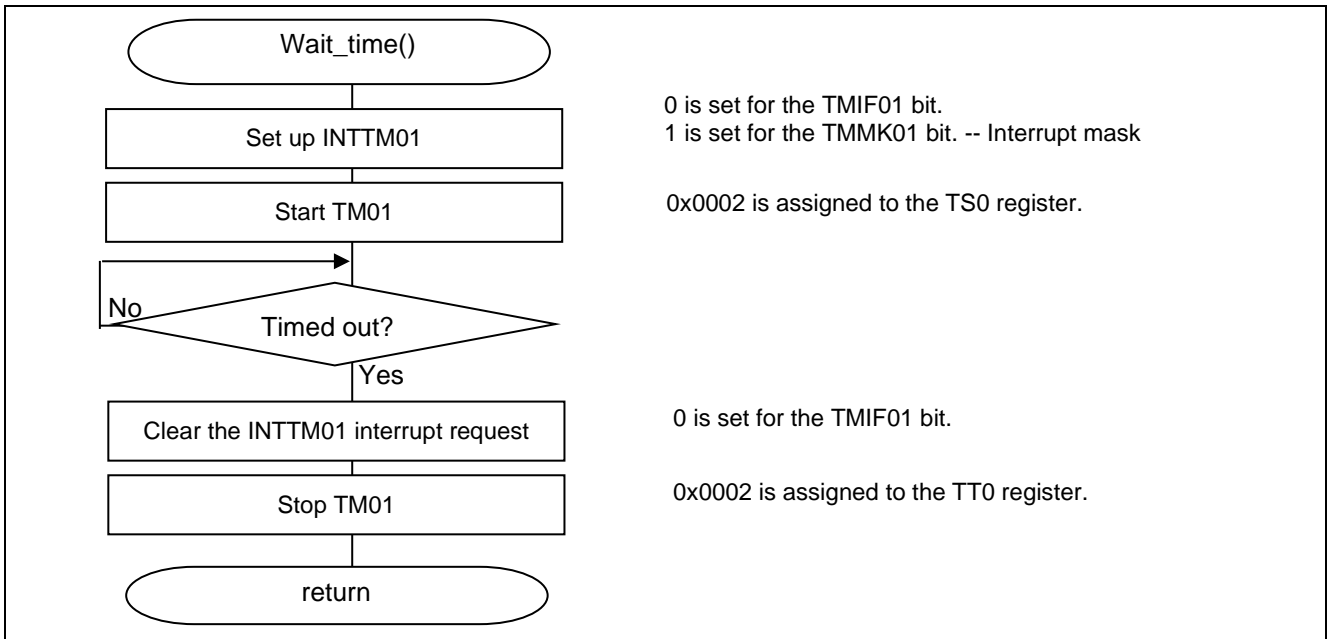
Wait_time()

Set up INTTM01

0 is set for the TMIF01 bit.
1 is set for the TMMK01 bit. -- Interrupt mask

Start TM01

0x0002 is assigned to the TS0 register.

No

Timed out?

Yes

Clear the INTTM01 interrupt request

0 is set for the TMIF01 bit.

Stop TM01

0x0002 is assigned to the TT0 register.

return